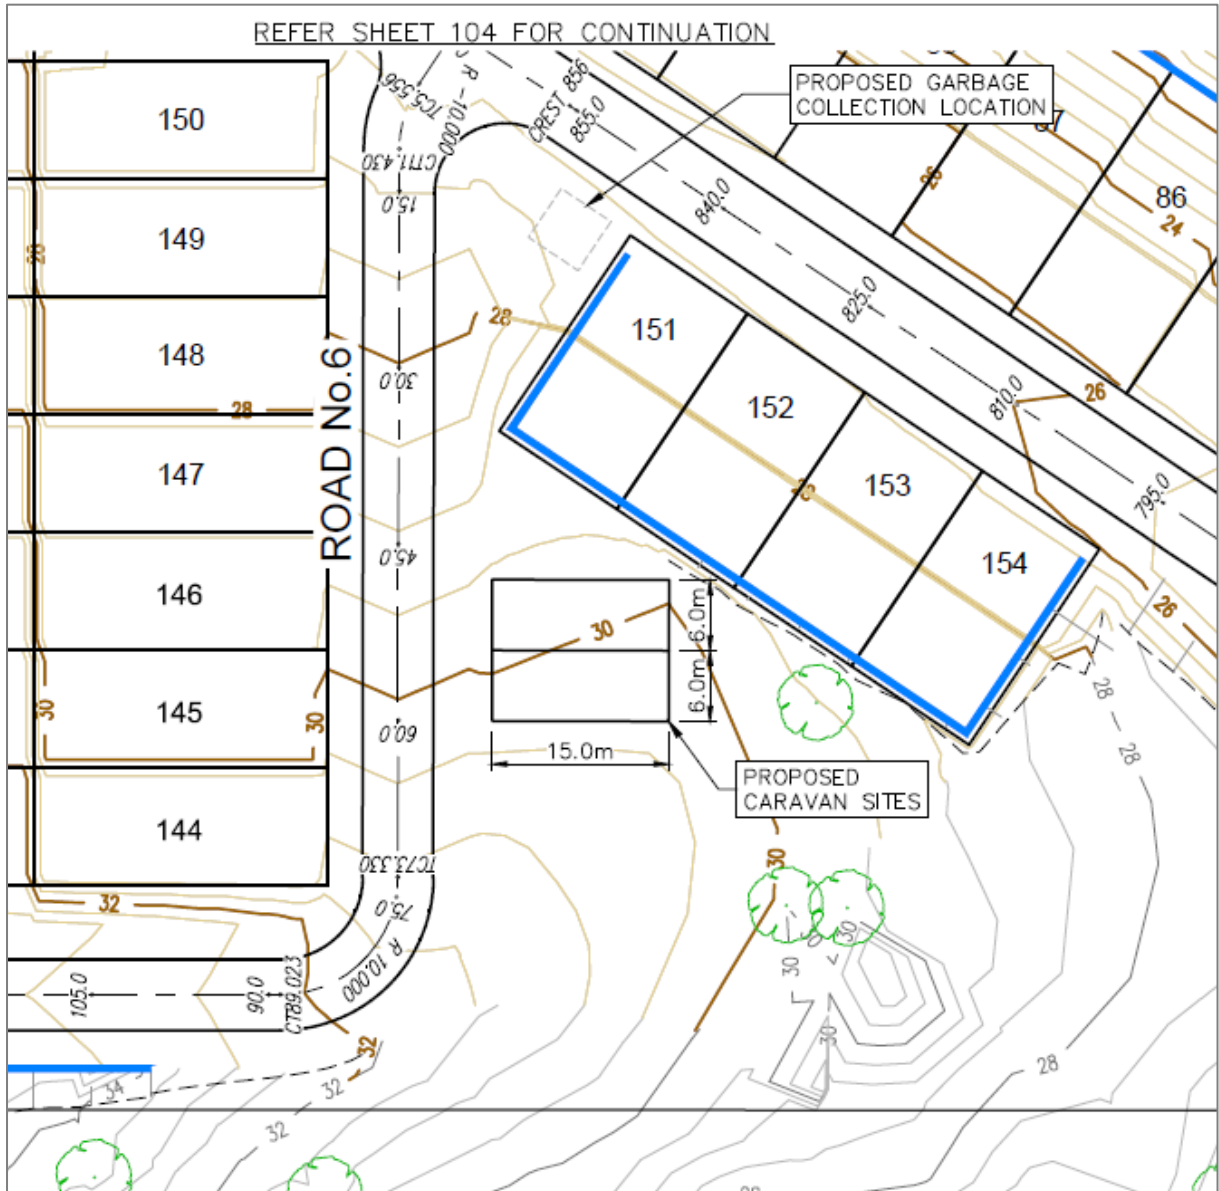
REFER SHEET 104 FOR CONTINUATION

PROPOSED GARBAGE COLLECTION LOCATION

150
149
148
147
146
145
144

ROAD No.6

TC5.556
R 10.000
CT11.430
CREST 856
855.0
15.0
840.0
825.0
810.0
795.0
30.0
45.0
60.0
75.0
90.0
105.0
TC73.330
R 10.000
CT89.023

151
152
153
154

87
86
24
26
26
26
28
28
28
28
28
28
30
30
30
30
30
30
30
30
32
32
32
32
34

6.0m
6.0m
15.0m

PROPOSED CARAVAN SITES